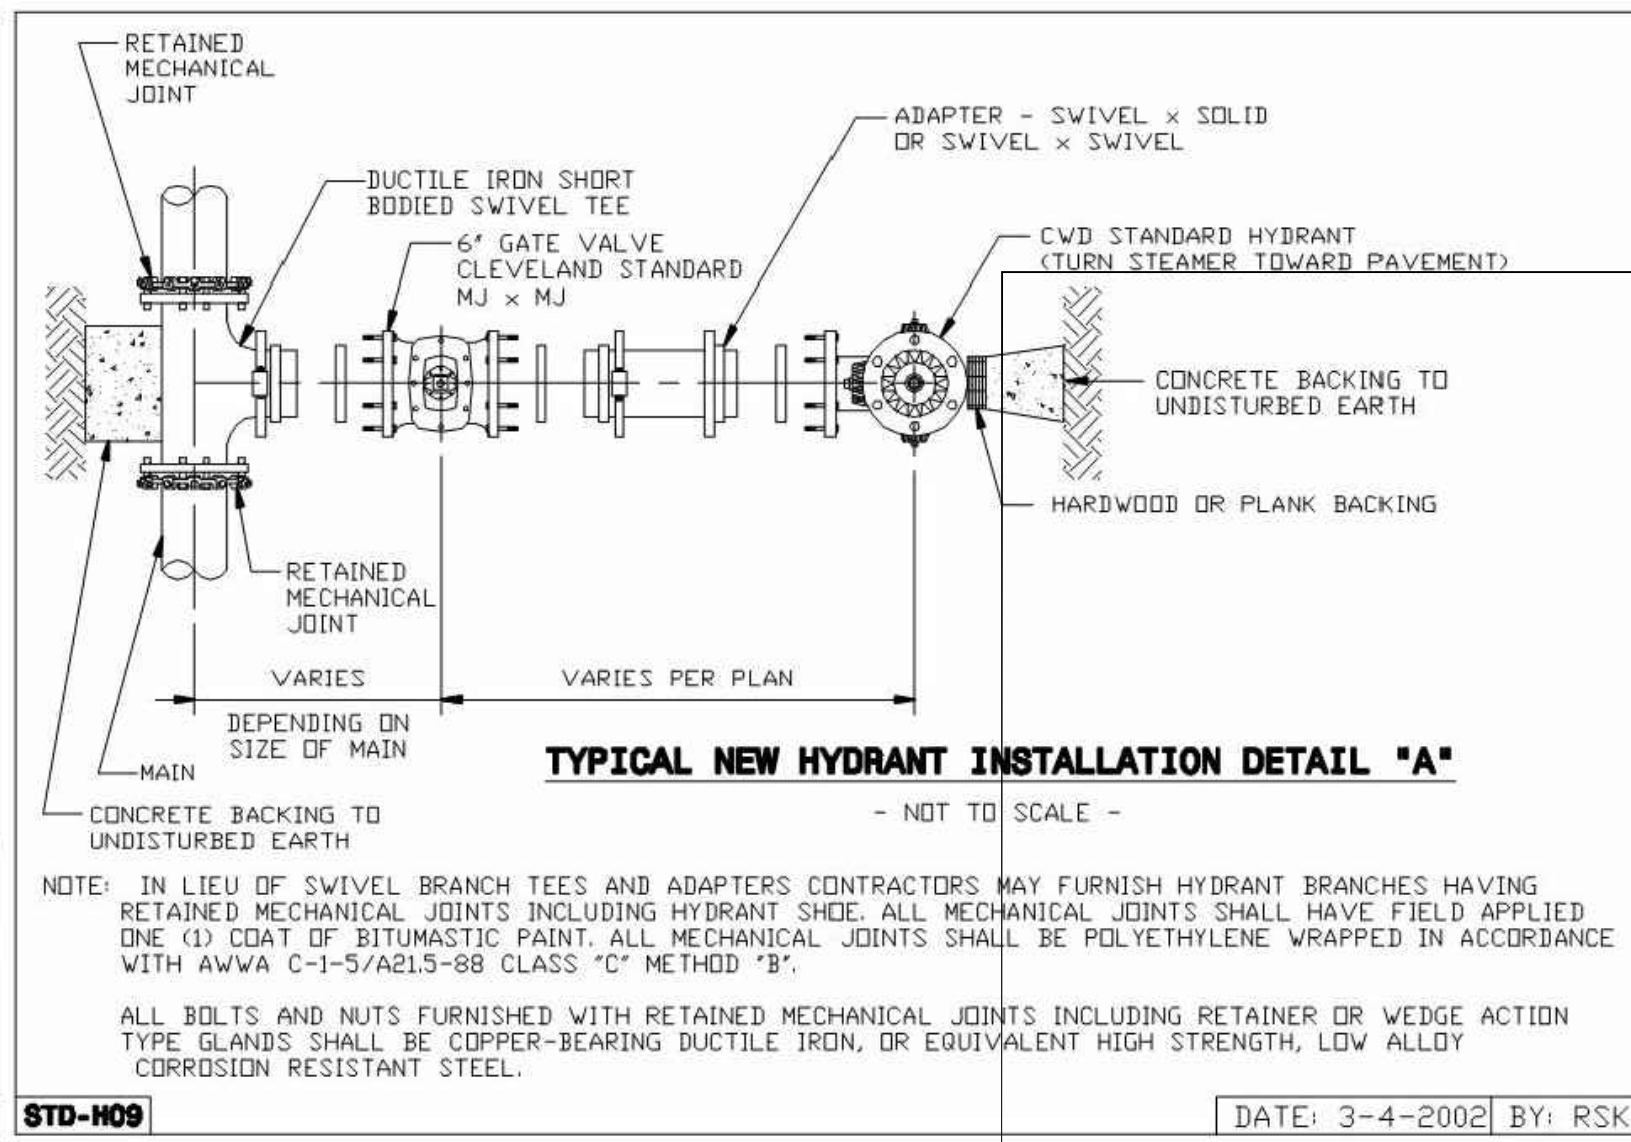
RETAINED MECHANICAL JOINT

DUCTILE IRON SHORT BODIED SWIVEL TEE

6" GATE VALVE CLEVELAND STANDARD MJ x MJ

ADAPTER - SWIVEL x SOLID OR SWIVEL x SWIVEL

CWD STANDARD HYDRANT (TURN STEAMER TOWARD PAVEMENT)

CONCRETE BACKING TO UNDISTURBED EARTH

HARDWOOD OR PLANK BACKING

RETAINED MECHANICAL JOINT

VARIES

VARIES PER PLAN

DEPENDING ON SIZE OF MAIN

MAIN

CONCRETE BACKING TO UNDISTURBED EARTH

TYPICAL NEW HYDRANT INSTALLATION DETAIL "A"

- NOT TO SCALE -

NOTE: IN LIEU OF SWIVEL BRANCH TEES AND ADAPTERS CONTRACTORS MAY FURNISH HYDRANT BRANCHES HAVING RETAINED MECHANICAL JOINTS INCLUDING HYDRANT SHOE. ALL MECHANICAL JOINTS SHALL HAVE FIELD APPLIED ONE (1) COAT OF BITUMASTIC PAINT. ALL MECHANICAL JOINTS SHALL BE POLYETHYLENE WRAPPED IN ACCORDANCE WITH AWWA C-1-5/A21.5-88 CLASS "C" METHOD "B".

ALL BOLTS AND NUTS FURNISHED WITH RETAINED MECHANICAL JOINTS INCLUDING RETAINER OR WEDGE ACTION TYPE GLANDS SHALL BE COPPER-BEARING DUCTILE IRON, OR EQUIVALENT HIGH STRENGTH, LOW ALLOY CORROSION RESISTANT STEEL.

STD-H09

DATE: 3-4-2002 | BY: RSK